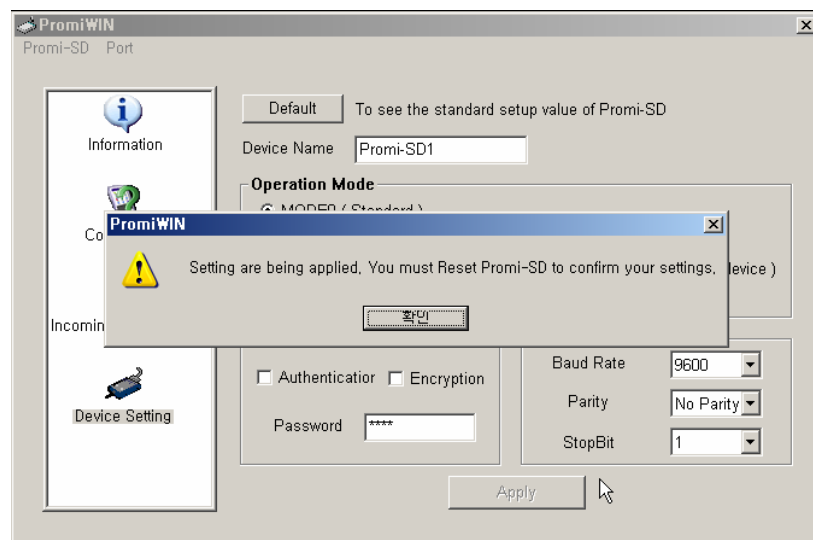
Promi₩IN
Promi-SD Port

Information

Co

Incomin

Device Setting

Default To see the standard setup value of Promi-SD

Device Name Promi-SD1

Operation Mode

MODE0 ( Standard )

levice )

Promi₩IN

Setting are being applied, You must Reset Promi-SD to confirm your settings.

확인

Authenticatior Encryption

Password ****

Baud Rate 9600

Parity No Parity

StopBit 1

Apply